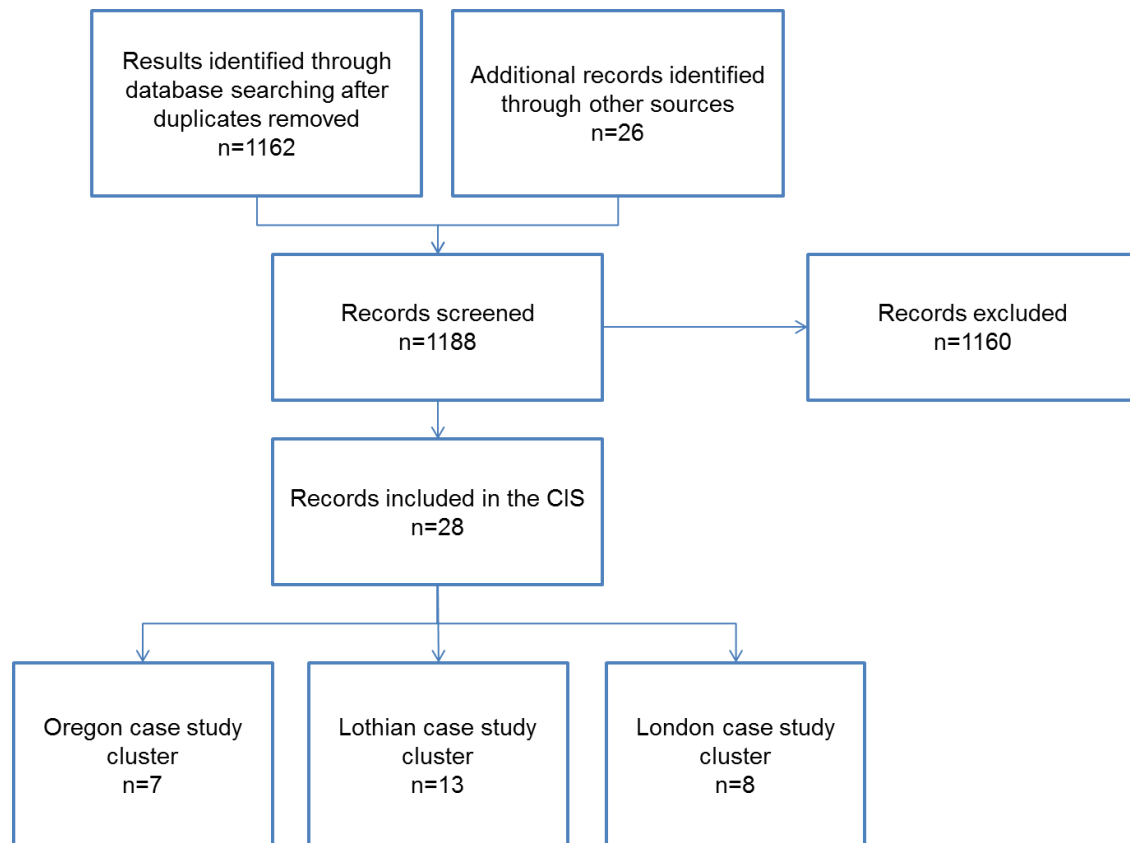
Results identified through database searching after duplicates removed
n=1162

Additional records identified through other sources
n=26

Records screened
n=1188

Records excluded
n=1160

Records included in the CIS
n=28

Oregon case study cluster
n=7

Lothian case study cluster
n=13

London case study cluster
n=8